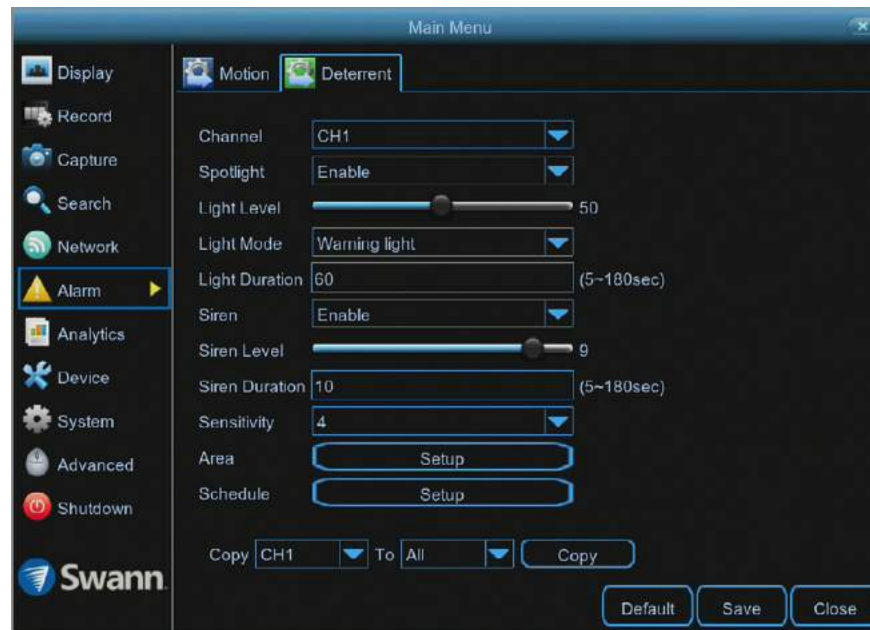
Main Menu

Display
Record
Capture
Search
Network
Alarm
Analytics
Device
System
Advanced
Shutdown

Swann

Motion
Deterrent

Channel CH1
Spotlight Enable
Light Level 50
Light Mode Warning light
Light Duration 60 (5~180sec)
Siren Enable
Siren Level 9
Siren Duration 10 (5~180sec)
Sensitivity 4
Area Setup
Schedule Setup

Copy CH1 To All Copy

Default Save Close